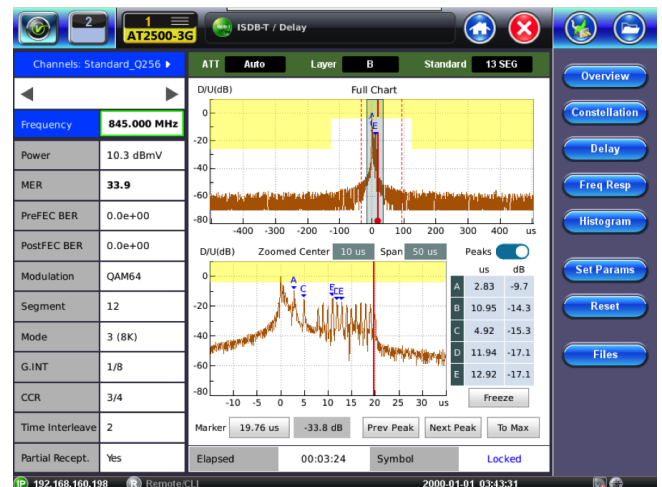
2

1

AT2500-3G

ISDB-T / Delay

Channels: Standard_Q256 ▸

◀ ▶

| Frequency | 845.000 MHz |
|---|---|
| Power | 10.3 dBmV |
| MER | 33.9 |
| PreFEC BER | 0.0e+00 |
| PostFEC BER | 0.0e+00 |
| Modulation | QAM64 |
| Segment | 12 |
| Mode | 3 (8K) |
| G.INT | 1/8 |
| CCR | 3/4 |
| Time Interleave | 2 |
| Partial Recept. | Yes |

ATT Auto Layer B Standard 13 SEG

D/U(dB) Full Chart

0 -20 -40 -60 -80

-400 -300 -200 -100 0 100 200 300 400 us

A E

D/U(dB) Zoomed Center 10 us Span 50 us Peaks

0 -20 -40 -60 -80

-10 -5 0 5 10 15 20 25 30 us

A C E CE

| | us | dB |
|---|---|---|
| A | 2.83 | -9.7 |
| B | 10.95 | -14.3 |
| C | 4.92 | -15.3 |
| D | 11.94 | -17.1 |
| E | 12.92 | -17.1 |

Freeze

Marker 19.76 us -33.8 dB Prev Peak Next Peak To Max

Elapsed 00:03:24 Symbol Locked

Overview
Constellation
Delay
Freq Resp
Histogram
Set Params
Reset
Files

192.168.160.198 Remote/CLI 2000-01-01 03:43:31